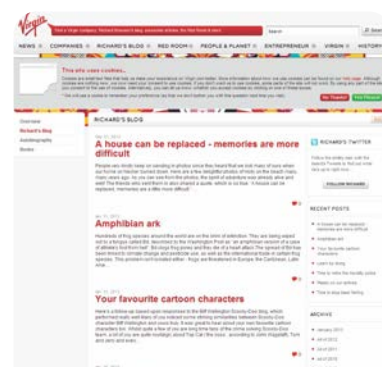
Virgin

Search

NEWS | COMPANIES | RICHARD'S BLOG | RED ROOM | PEOPLE & PLANET | ENTREPRENEUR | VIRGIN | HISTORY

This site uses cookies...

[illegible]

No Thanks! | I'm Happy

Overview

Richard's Blog

Autobiography

Books

RICHARD'S BLOG

A house can be replaced - memories are more difficult

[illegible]

Amphibian ark

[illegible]

Your favourite cartoon characters

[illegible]

RICHARD'S TWITTER

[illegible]

FOLLOW RICHARD

RECENT POSTS

A house can be replaced - memories are more difficult

Amphibian ark

Your favourite cartoon characters

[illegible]

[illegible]

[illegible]

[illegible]

ARCHIVE

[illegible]